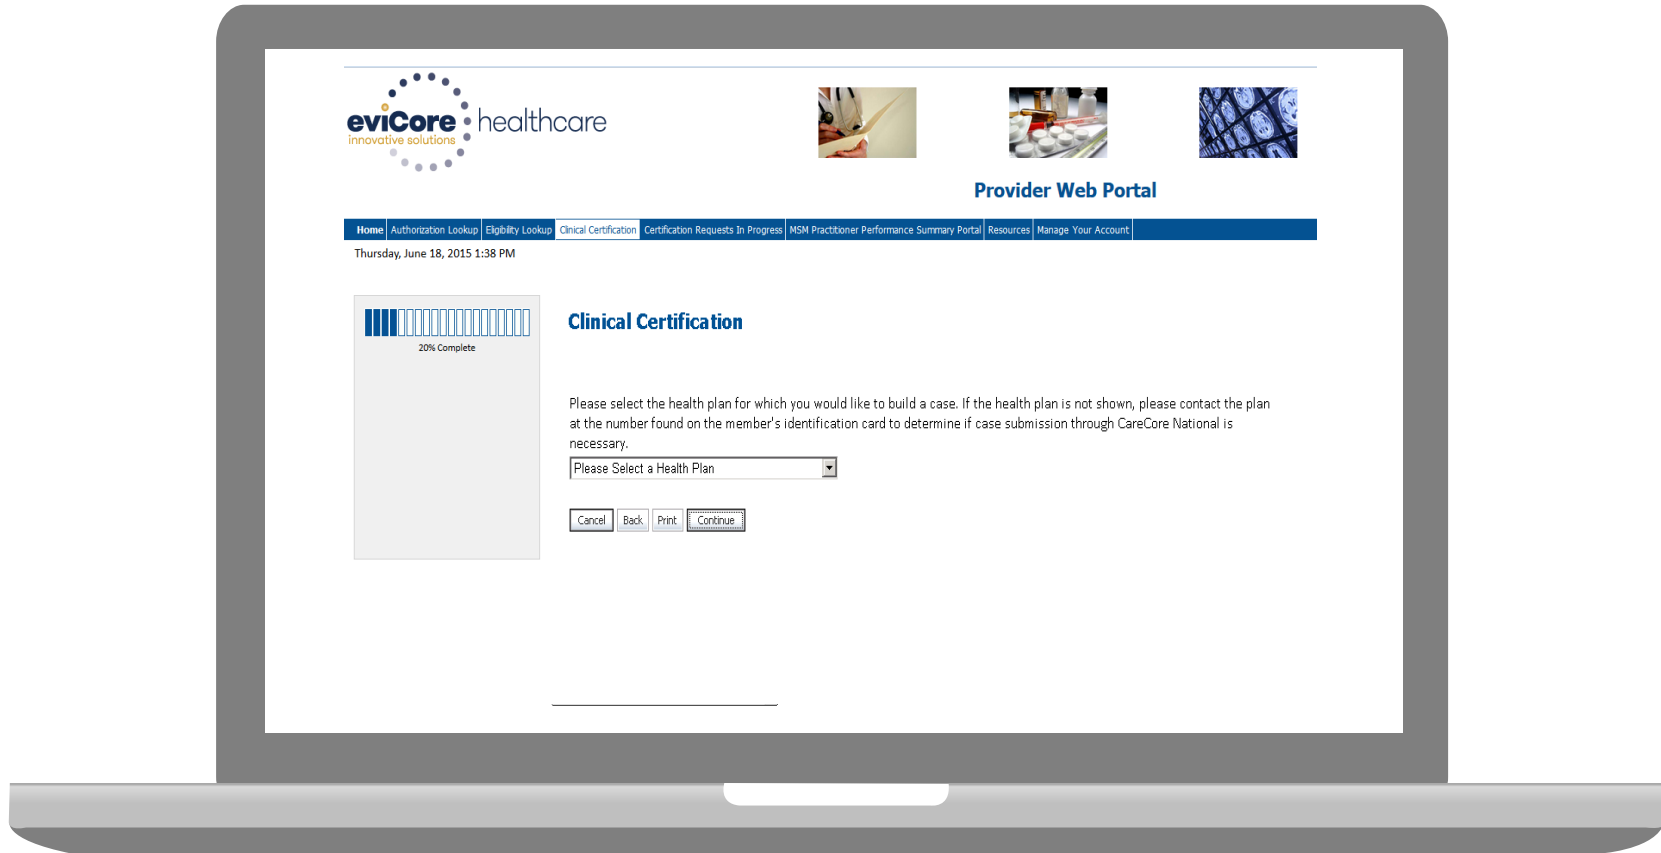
eviCore healthcare
innovative solutions

Provider Web Portal

Home | Authorization Lookup | Eligibility Lookup | Clinical Certification | Certification Requests In Progress | MSM Practitioner Performance Summary Portal | Resources | Manage Your Account

Thursday, June 18, 2015 1:38 PM

20% Complete

Clinical Certification

Please select the health plan for which you would like to build a case. If the health plan is not shown, please contact the plan at the number found on the member's identification card to determine if case submission through CareCore National is necessary.

Please Select a Health Plan

Cancel Back Print Continue